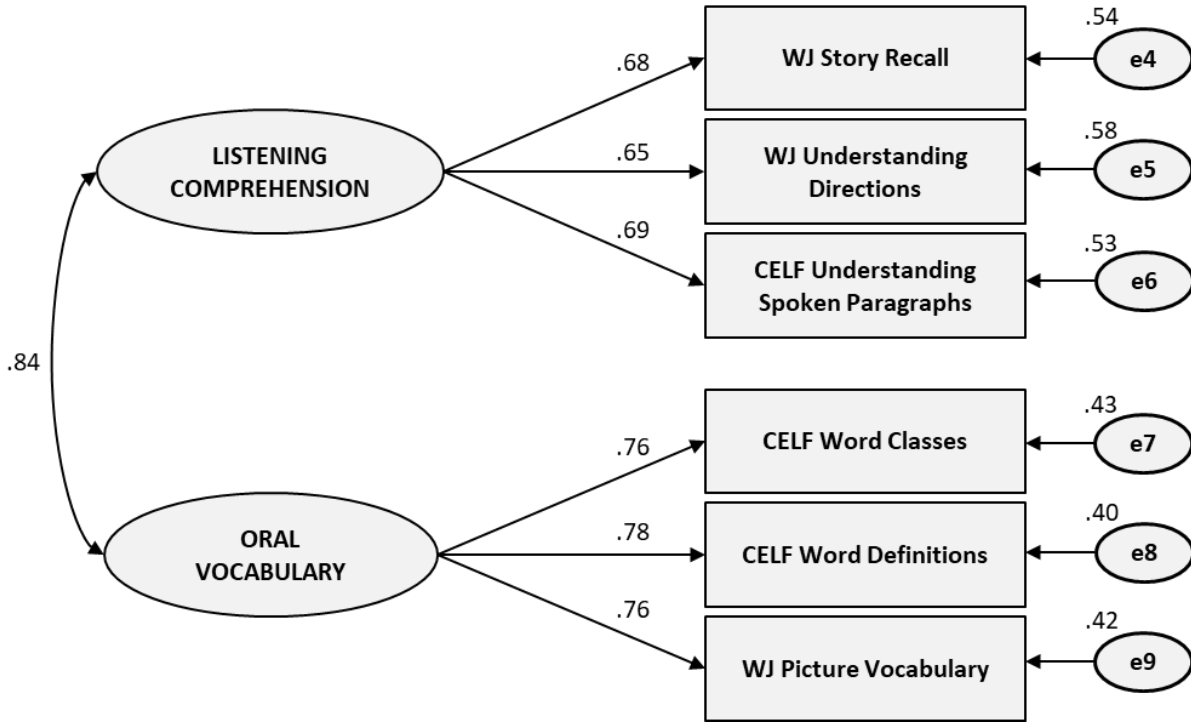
LISTENING COMPREHENSION

.68

.65

.69

WJ Story Recall

.54

e4

WJ Understanding Directions

.58

e5

CELF Understanding Spoken Paragraphs

.53

e6

.84

ORAL VOCABULARY

.76

.78

.76

CELF Word Classes

.43

e7

CELF Word Definitions

.40

e8

WJ Picture Vocabulary

.42

e9